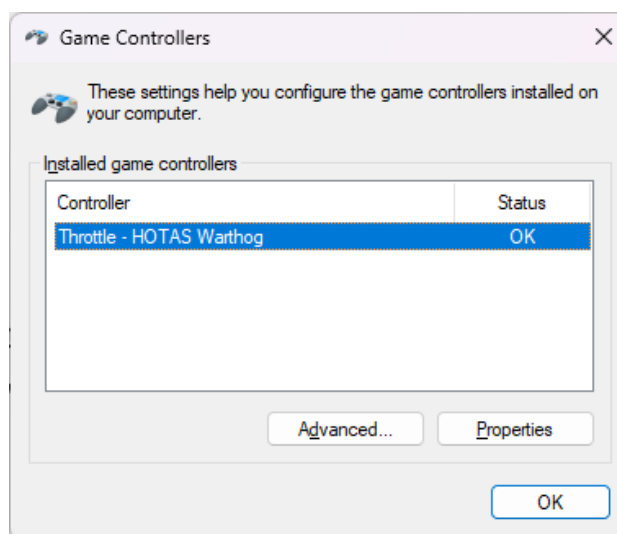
Game Controllers

These settings help you configure the game controllers installed on your computer.

Installed game controllers

| Controller | Status |
|---|---|
| Throttle - HOTAS Warthog | OK |

Advanced...

Properties

OK